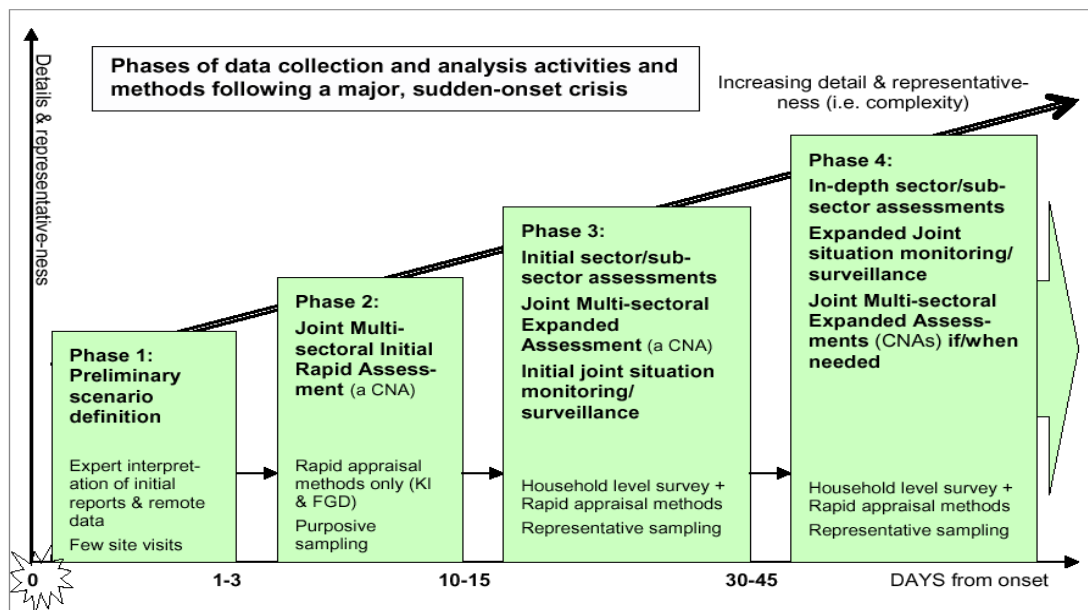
Details & representative-ness

Phases of data collection and analysis activities and methods following a major, sudden-onset crisis

Increasing detail & representativeness (i.e. complexity)

Phase 1: Preliminary scenario definition

Expert interpretation of initial reports & remote data

Few site visits

Phase 2: Joint Multi-sectoral Initial Rapid Assessment (a CNA)

Rapid appraisal methods only (KI & FGD)

Purposive sampling

Phase 3: Initial sector/sub-sector assessments

Joint Multi-sectoral Expanded Assessment (a CNA)

Initial joint situation monitoring/ surveillance

Household level survey + Rapid appraisal methods

Representative sampling

Phase 4: In-depth sector/sub-sector assessments

Expanded Joint situation monitoring/ surveillance

Joint Multi-sectoral Expanded Assessments (CNAs) if/when needed

Household level survey + Rapid appraisal methods

Representative sampling

0

1-3

10-15

30-45

DAYS from onset